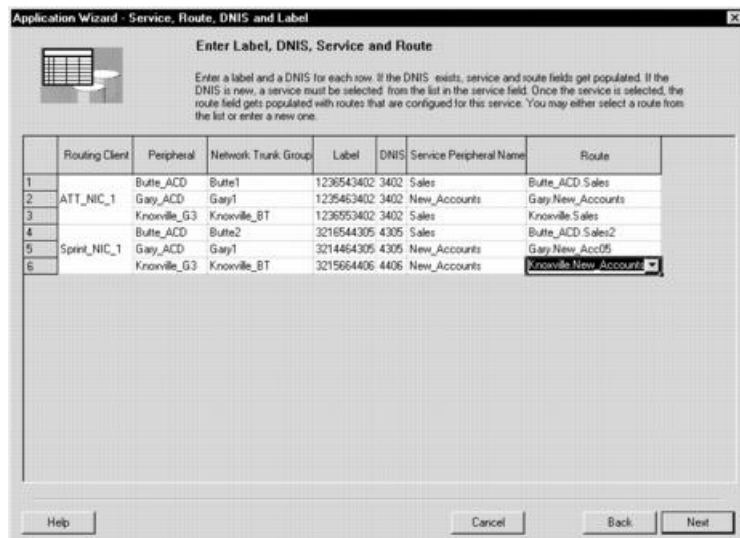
Application Wizard - Service, Route, DNIS and Label

Enter Label, DNIS, Service and Route

Enter a label and a DNIS for each row. If the DNIS exists, service and route fields get populated. If the DNIS is new, a service must be selected from the list in the service field. Once the service is selected, the route field gets populated with routes that are configued for this service. You may either select a route from the list or enter a new one.

| | Routing Client | Peripheral | Network Trunk Group | Label | DNIS | Service Peripheral Name | Route |
|---|---|---|---|---|---|---|---|
| 1 | | Butte_ACD | Butte1 | 1236543402 | 3402 | Sales | Butte_ACD.Sales |
| 2 | ATT_NIC_1 | Gary_ACD | Gary1 | 1235463402 | 3402 | New_Accounts | Gary.New_Accounts |
| 3 | | Knoxville_G3 | Knoxville_BT | 1236553402 | 3402 | Sales | Knoxville.Sales |
| 4 | | Butte_ACD | Butte2 | 3216544305 | 4305 | Sales | Butte_ACD.Sales2 |
| 5 | Sprint_NIC_1 | Gary_ACD | Gary1 | 3214464305 | 4305 | New_Accounts | Gary.New_Acc05 |
| 6 | | Knoxville_G3 | Knoxville_BT | 3215664406 | 4406 | New_Accounts | Knoxville.New_Accounts |

Help

Cancel

Back

Next